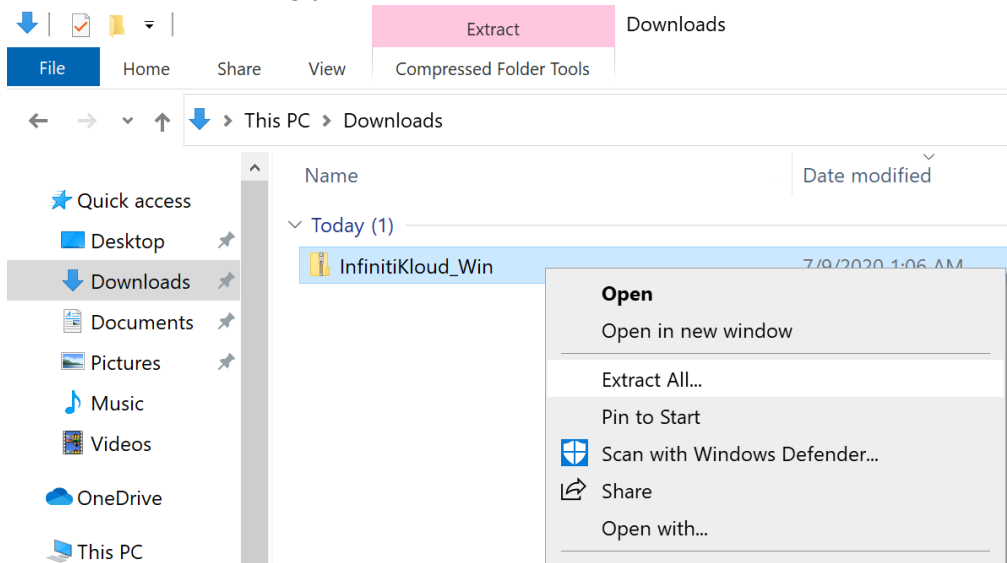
Extract
Downloads
File
Home
Share
View
Compressed Folder Tools

This PC > Downloads

Quick access
Desktop
Downloads
Documents
Pictures
Music
Videos
OneDrive
This PC

Name
Date modified
Today (1)
InfinitiKloud_Win
7/9/2020 1:06 AM

Open
Open in new window
Extract All...
Pin to Start
Scan with Windows Defender...
Share
Open with...